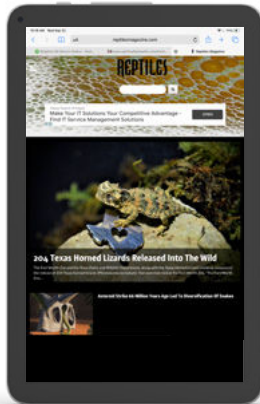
reptilesmagazine.com

REPTILES

Make Your IT Solutions Your Competitive Advantage - Find IT Service Management Solutions

204 Texas Horned Lizards Released Into The Wild

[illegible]

Asteroid Strike 66 Million Years Ago Led To Diversification Of Snakes